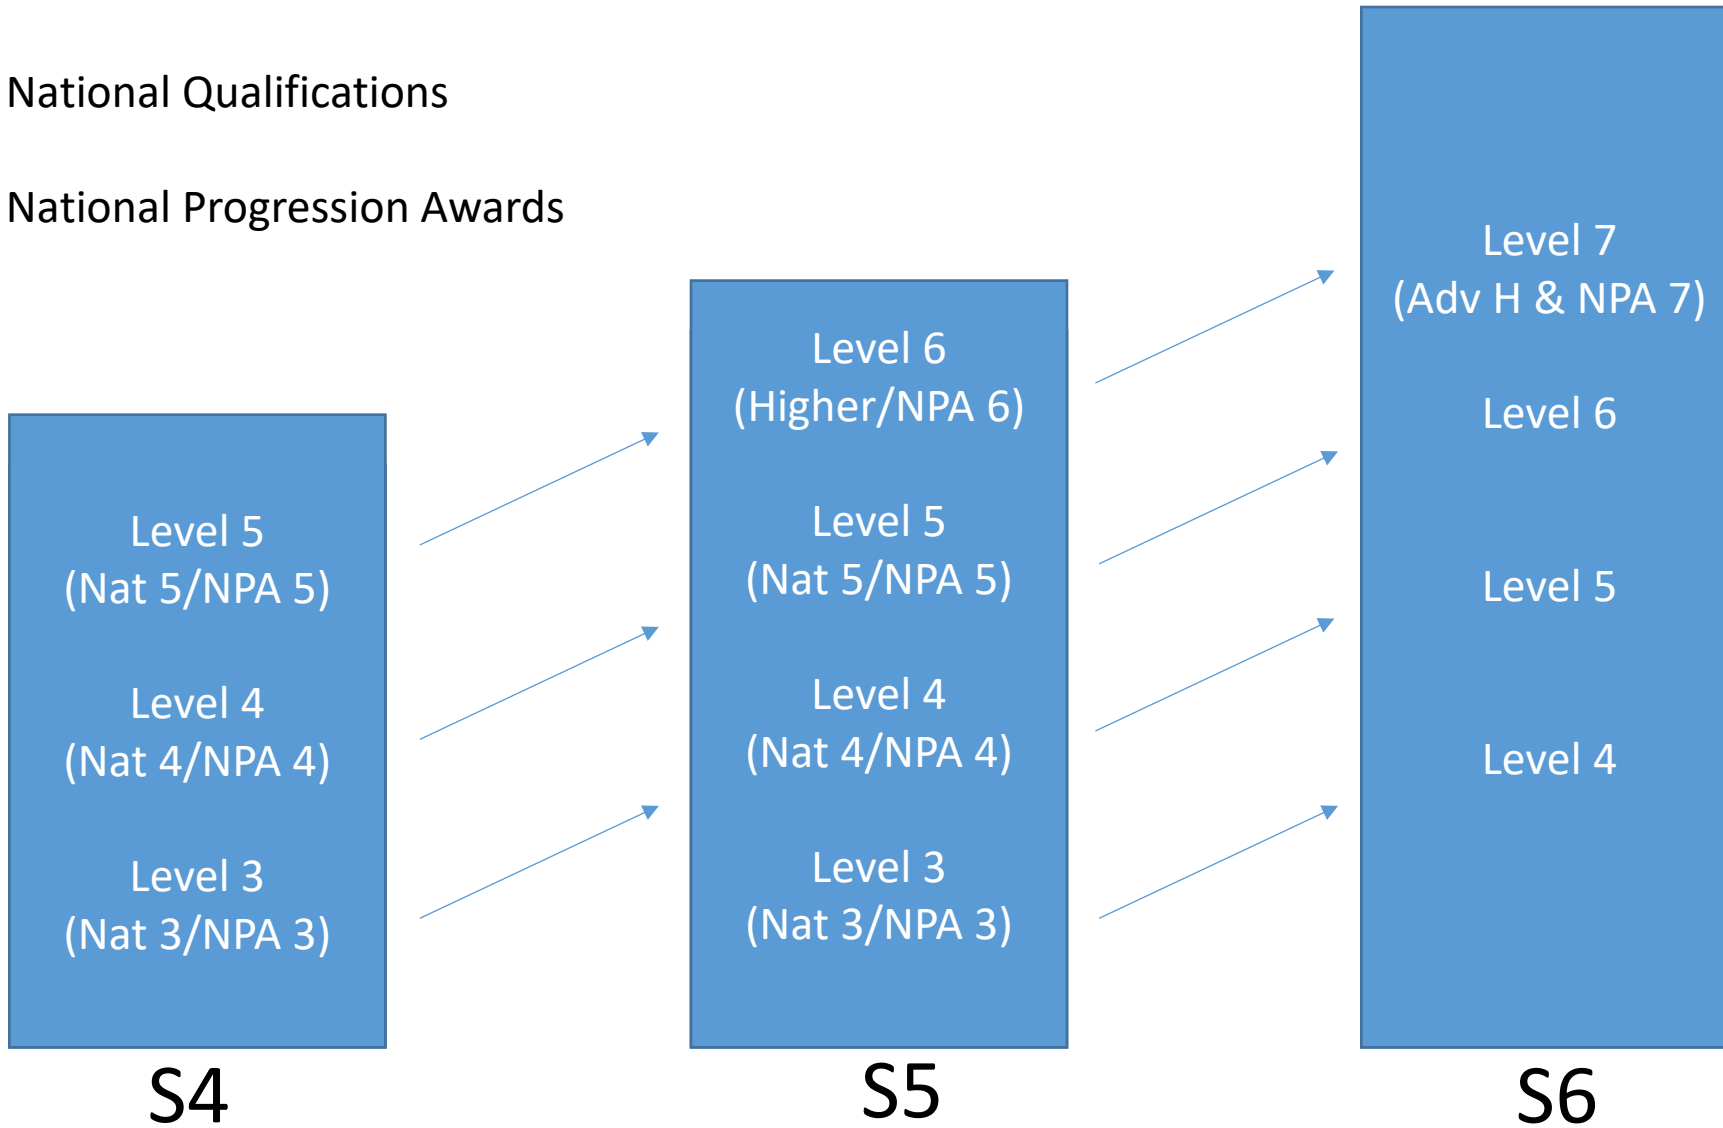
National Qualifications

National Progression Awards

Level 5
(Nat 5/NPA 5)

Level 4
(Nat 4/NPA 4)

Level 3
(Nat 3/NPA 3)

S4

Level 6
(Higher/NPA 6)

Level 5
(Nat 5/NPA 5)

Level 4
(Nat 4/NPA 4)

Level 3
(Nat 3/NPA 3)

S5

Level 7
(Adv H & NPA 7)

Level 6

Level 5

Level 4

S6